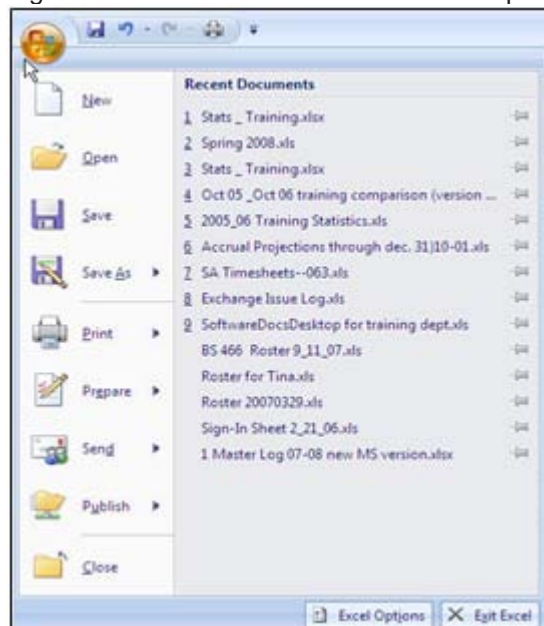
New

Open

Save

Save As

Print

Prepare

Send

Publish

Close

Recent Documents

1 Stats _ Training.xlsx
2 Spring 2008.xls
3 Stats _ Training.xlsx
4 Oct 05 _Oct 06 training comparison (version ...
5 2005_06 Training Statistics.xls
6 Accrual Projections through dec. 31|10-01.xls
7 SA Timesheets--063.xls
8 Exchange Issue Log.xls
9 SoftwareDocsDesktop for training dept.xls
BS 466 Roster 9_11_07.xls
Roster for Tina.xls
Roster 20070329.xls
Sign-In Sheet 2_21_06.xls
1 Master Log 07-08 new MS version.xlsx

Excel Options
Exit Excel